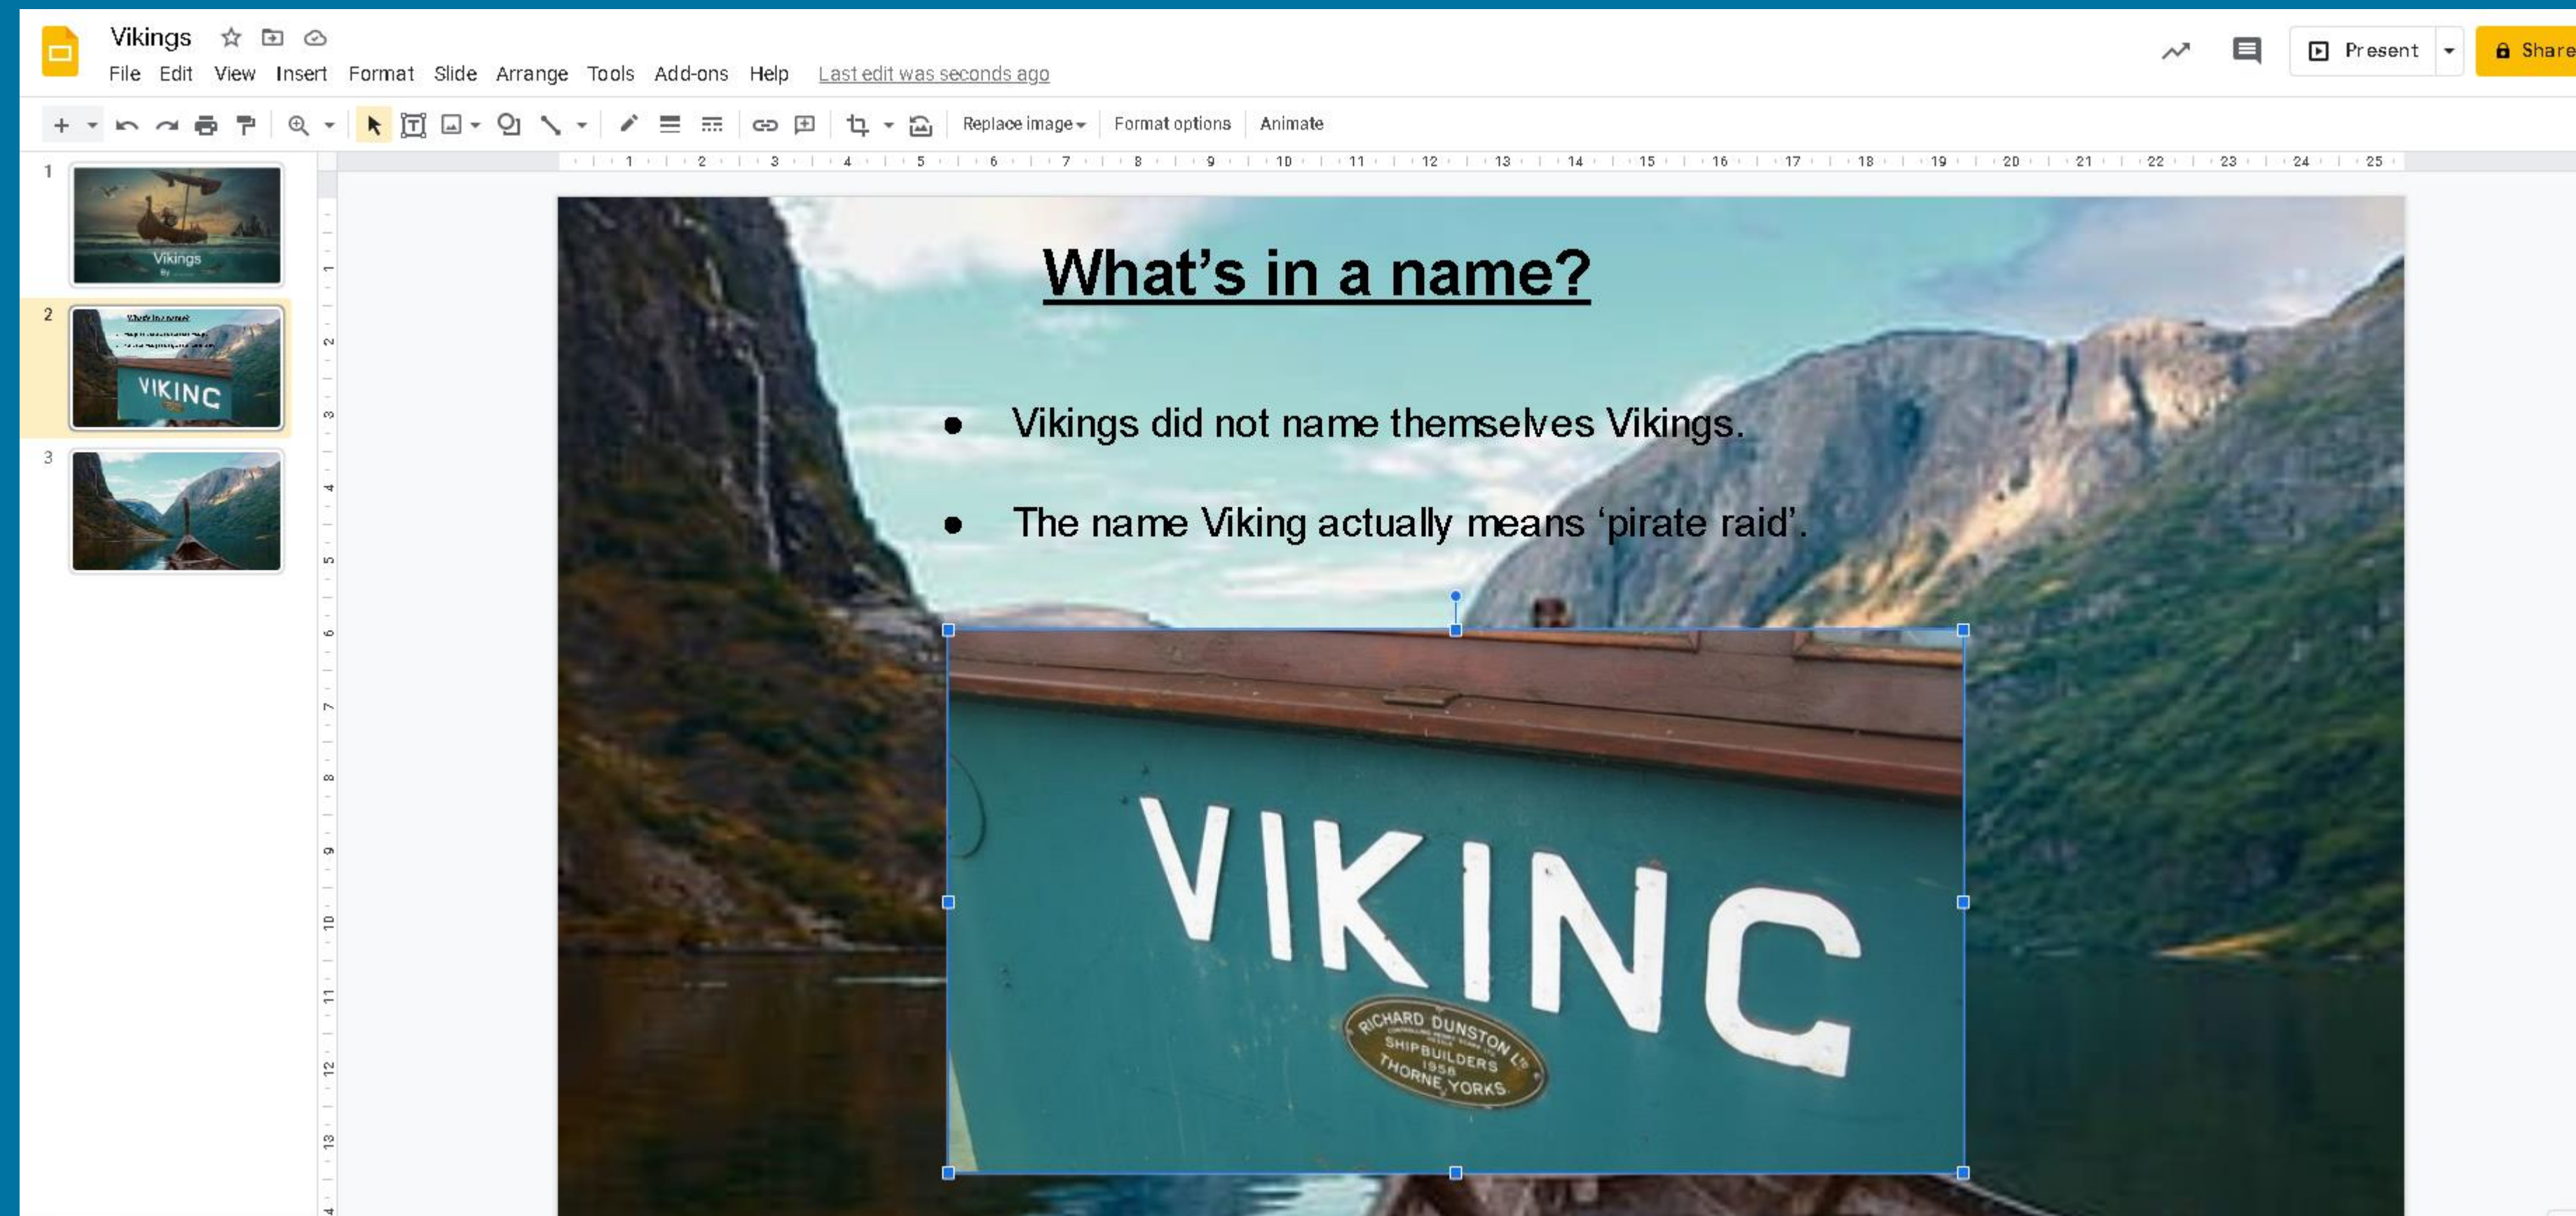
Vikings

File Edit View Insert Format Slide Arrange Tools Add-ons Help Last edit was seconds ago

Present Share

Replace image Format options Animate

1 2 3 4 5 6 7 8 9 10 11 12 13 14 15 16 17 18 19 20 21 22 23 24 25

1 Vikings

2 VIKING

3

What’s in a name?

- Vikings did not name themselves Vikings.
- The name Viking actually means ‘pirate raid’.

VIKING

RICHARD DUNSTON LTD SHIPBUILDERS 1958 THORNE YORKS